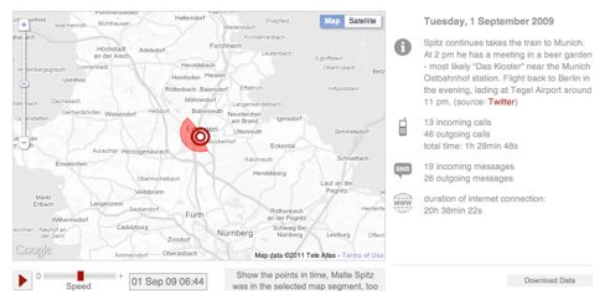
Map Satellite

Hallerndorf
Pautzfeld
Weißenohe
Höchstadt an der Aisch
Forchheim
Heroldsbach
Hausen
Röttenbach
Baiersdorf
Möhrendorf
Erlangen
Neunkirchen am Brand
Uttenreuth
Eckental
Herzogenaurach
Kalchreuth
Schnaittach
Heroldsberg
Lauf an der Pegnitz
Veitsbronn
Fürth
Röthenbach an der Pegnitz
Schwaig bei Nürnberg
Nürnberg
Cadolzburg
Langenzenn
Emskirchen
Oberasbach
Zirndorf
Stein
Google
Map data ©2011 Tele Atlas - Terms of Use

Speed
01 Sep 09 06:44
Show the points in time, Malte Spitz was in the selected map segment, too

Tuesday, 1 September 2009

Spitz continues takes the train to Munich. At 2 pm he has a meeting in a beer garden - most likely "Das Kloster" near the Munich Ostbahnhof station. Flight back to Berlin in the evening, lading at Tegel Airport around 11 pm. (source: Twitter)

13 incoming calls
46 outgoing calls
total time: 1h 29min 48s

SMS
19 incoming messages
26 outgoing messages

WWW
duration of internet connection:
20h 38min 22s

Download Data